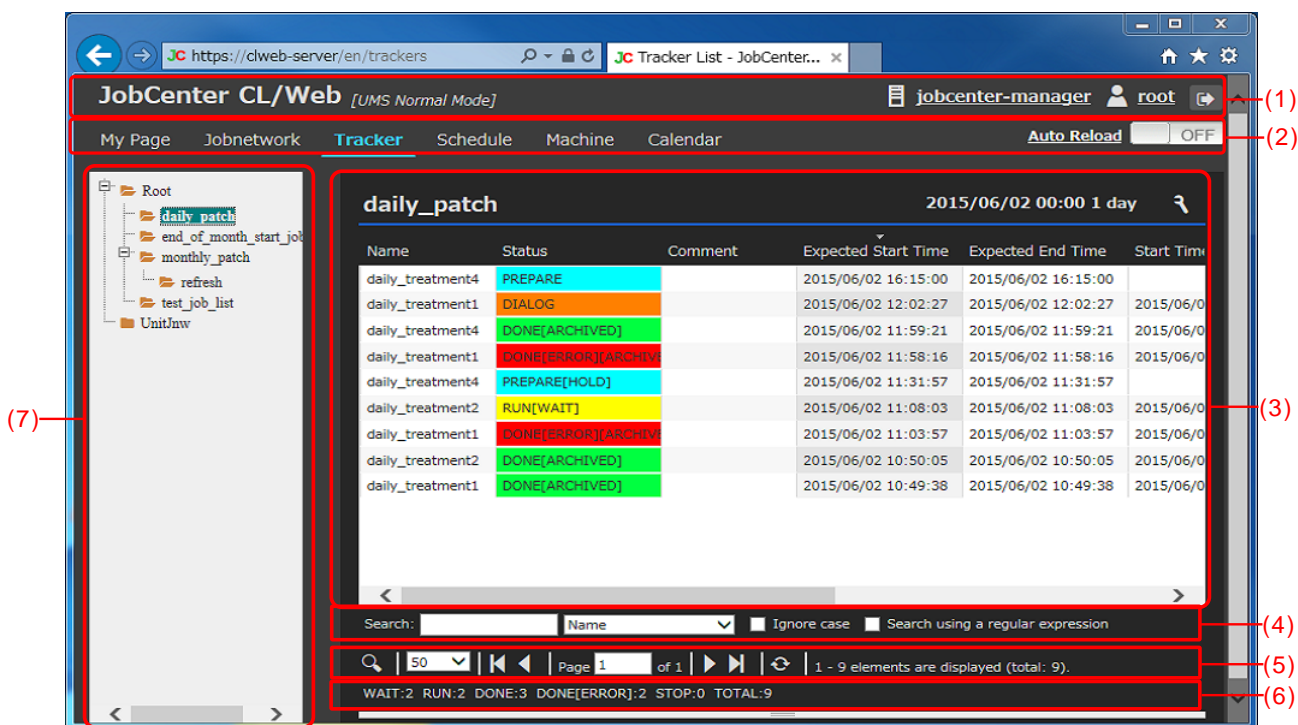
https://clweb-server/en/trackers

JC Tracker List - JobCenter...

JobCenter CL/Web [UMS Normal Mode]

jobcenter-manager root

(1)

My Page Jobnetwork Tracker Schedule Machine Calendar

Auto Reload OFF

(2)

Root
daily_patch
end_of_month_start_job
monthly_patch
refresh
test_job_list
UnitJnw

(7)

daily_patch 2015/06/02 00:00 1 day

| Name | Status | Comment | Expected Start Time | Expected End Time | Start Time |
|---|---|---|---|---|---|
| daily_treatment4 | PREPARE | | 2015/06/02 16:15:00 | 2015/06/02 16:15:00 | |
| daily_treatment1 | DIALOG | | 2015/06/02 12:02:27 | 2015/06/02 12:02:27 | 2015/06/0 |
| daily_treatment4 | DONE[ARCHIVED] | | 2015/06/02 11:59:21 | 2015/06/02 11:59:21 | 2015/06/0 |
| daily_treatment1 | DONE[ERROR][ARCHIVE | | 2015/06/02 11:58:16 | 2015/06/02 11:58:16 | 2015/06/0 |
| daily_treatment4 | PREPARE[HOLD] | | 2015/06/02 11:31:57 | 2015/06/02 11:31:57 | |
| daily_treatment2 | RUN[WAIT] | | 2015/06/02 11:08:03 | 2015/06/02 11:08:03 | 2015/06/0 |
| daily_treatment1 | DONE[ERROR][ARCHIVE | | 2015/06/02 11:03:57 | 2015/06/02 11:03:57 | 2015/06/0 |
| daily_treatment2 | DONE[ARCHIVED] | | 2015/06/02 10:50:05 | 2015/06/02 10:50:05 | 2015/06/0 |
| daily_treatment1 | DONE[ARCHIVED] | | 2015/06/02 10:49:38 | 2015/06/02 10:49:38 | 2015/06/0 |

(3)

Search: Name Ignore case Search using a regular expression

(4)

50 Page 1 of 1 1 - 9 elements are displayed (total: 9).

(5)

WAIT:2 RUN:2 DONE:3 DONE[ERROR]:2 STOP:0 TOTAL:9

(6)